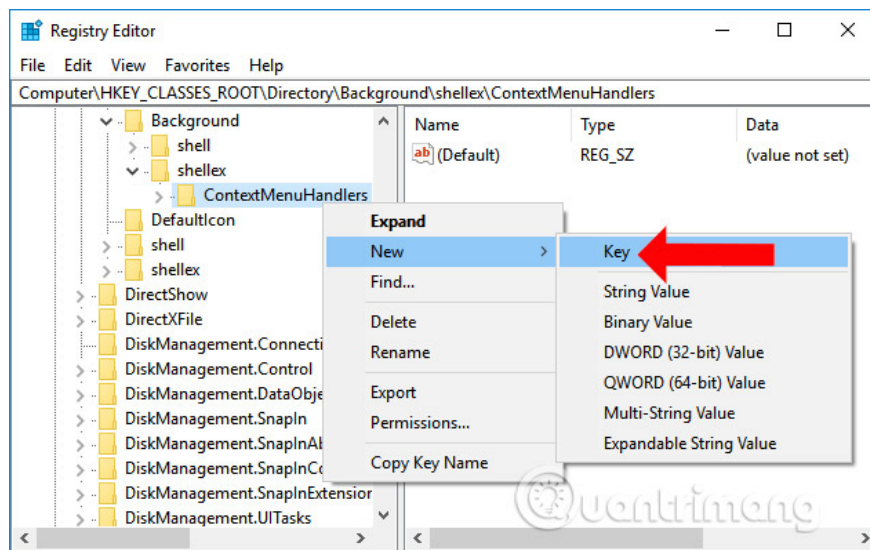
Registry Editor

File Edit View Favorites Help

Computer\HKEY_CLASSES_ROOT\Directory\Background\shellex\ContextMenuHandlers

Background
shell
shellex
ContextMenuHandlers
DefaultIcon
shell
shellex
DirectShow
DirectXFile
DiskManagement.Connecti
DiskManagement.Control
DiskManagement.DataObje
DiskManagement.SnapIn
DiskManagement.SnapInAb
DiskManagement.SnapInCo
DiskManagement.SnapInExtension
DiskManagement.UITasks

| Name | Type | Data |
|---|---|---|
| (Default) | REG_SZ | (value not set) |

Expand
New
Find...
Delete
Rename
Export
Permissions...
Copy Key Name

Key
String Value
Binary Value
DWORD (32-bit) Value
QWORD (64-bit) Value
Multi-String Value
Expandable String Value

Quantrimang